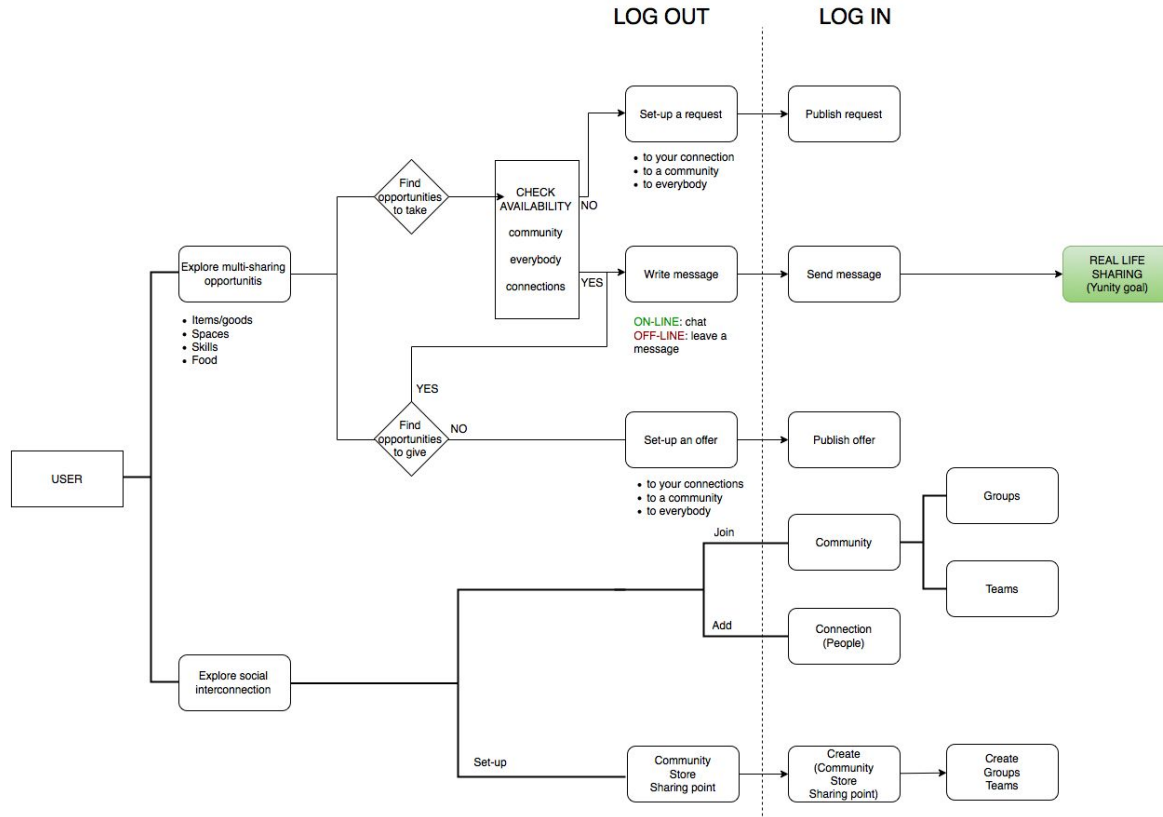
LOG OUT

LOG IN

USER

Explore multi-sharing opportunitis

- Items/goods
- Spaces
- Skills
- Food

Find opportunities to take

CHECK AVAILABILITY

community

everybody

connections

NO

YES

Set-up a request

- to your connection
- to a community
- to everybody

Publish request

Write message

ON-LINE: chat
OFF-LINE: leave a message

Send message

REAL LIFE SHARING (Yunity goal)

YES

Find opportunities to give

NO

Set-up an offer

- to your connections
- to a community
- to everybody

Publish offer

Join

Community

Groups

Teams

Add

Connection (People)

Explore social interconnection

Set-up

Community Store Sharing point

Create (Community Store Sharing point)

Create Groups Teams